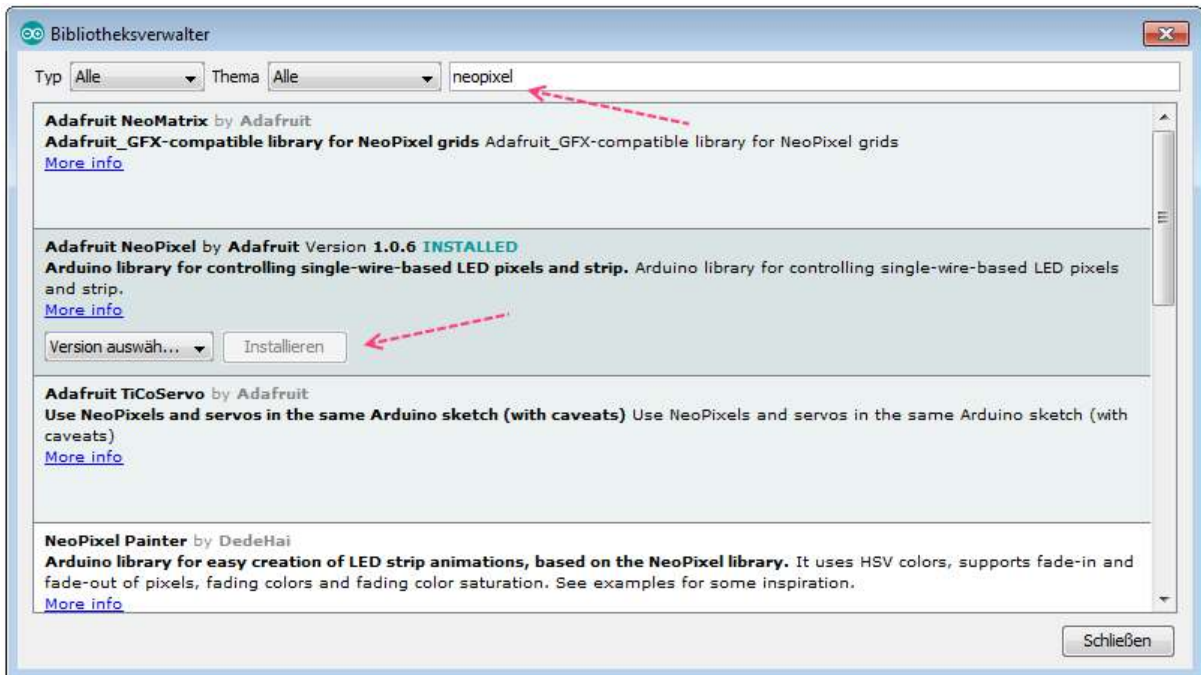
Bibliotheksverwalter

Typ Alle Thema Alle neopixel

**Adafruit NeoMatrix** by **Adafruit**
**Adafruit_GFX-compatible library for NeoPixel grids** Adafruit_GFX-compatible library for NeoPixel grids
More info

**Adafruit NeoPixel** by **Adafruit** Version **1.0.6** **INSTALLED**
**Arduino library for controlling single-wire-based LED pixels and strip.** Arduino library for controlling single-wire-based LED pixels and strip.
More info
Version auswäh... Installieren

**Adafruit TiCoServo** by **Adafruit**
**Use NeoPixels and servos in the same Arduino sketch (with caveats)** Use NeoPixels and servos in the same Arduino sketch (with caveats)
More info

**NeoPixel Painter** by **DedeHai**
**Arduino library for easy creation of LED strip animations, based on the NeoPixel library.** It uses HSV colors, supports fade-in and fade-out of pixels, fading colors and fading color saturation. See examples for some inspiration.
More info

Schließen